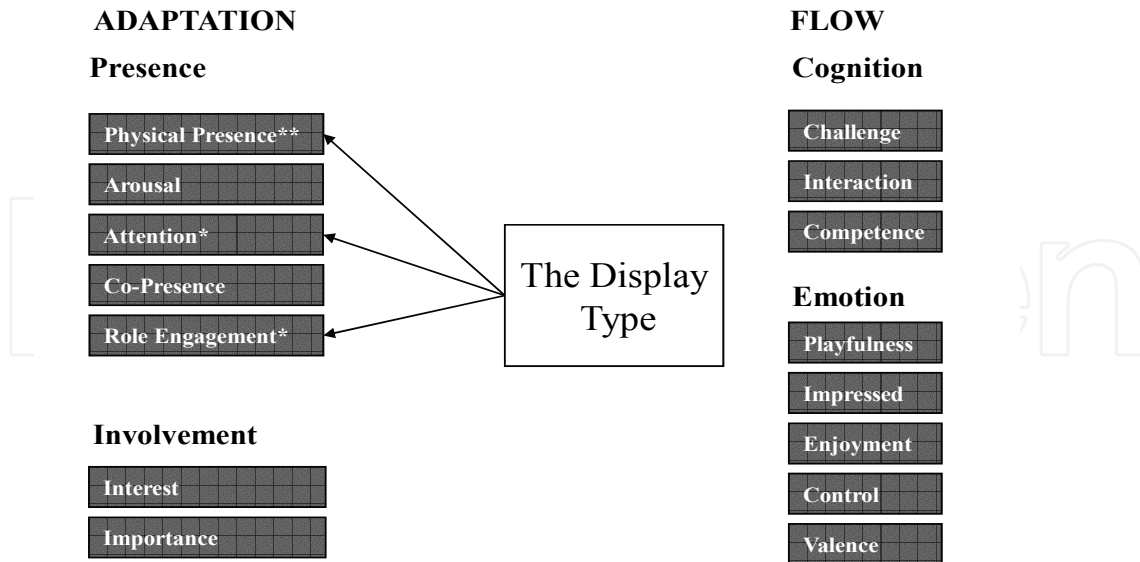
ADAPTATION

Presence

Physical Presence**

Arousal

Attention*

Co-Presence

Role Engagement*

Involvement

Interest

Importance

The Display Type

FLOW

Cognition

Challenge

Interaction

Competence

Emotion

Playfulness

Impressed

Enjoyment

Control

Valence